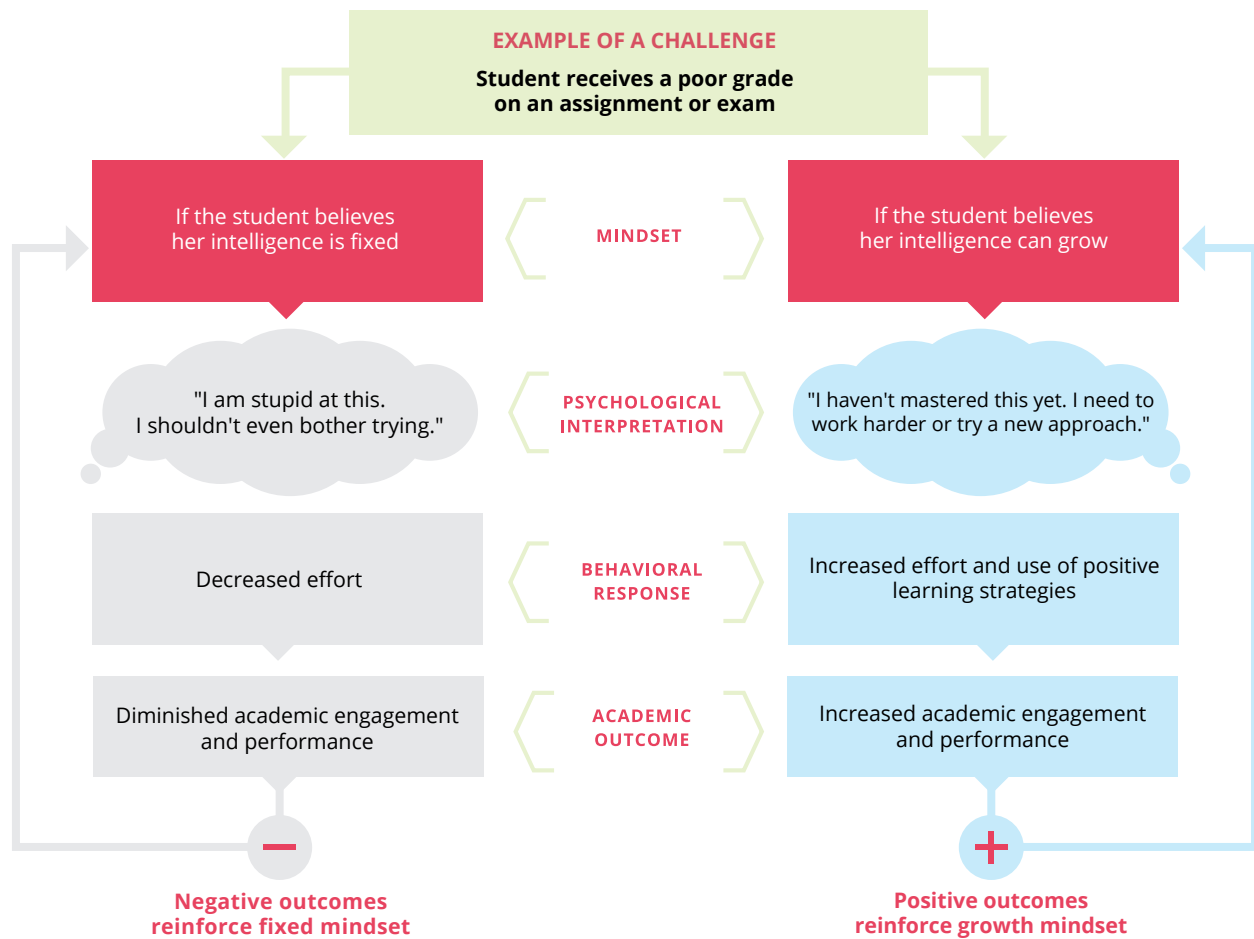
EXAMPLE OF A CHALLENGE

Student receives a poor grade on an assignment or exam

If the student believes her intelligence is fixed

MINDSET

If the student believes her intelligence can grow

"I am stupid at this. I shouldn't even bother trying."

PSYCHOLOGICAL INTERPRETATION

"I haven't mastered this yet. I need to work harder or try a new approach."

Decreased effort

BEHAVIORAL RESPONSE

Increased effort and use of positive learning strategies

Diminished academic engagement and performance

ACADEMIC OUTCOME

Increased academic engagement and performance

−

+

Negative outcomes reinforce fixed mindset

Positive outcomes reinforce growth mindset